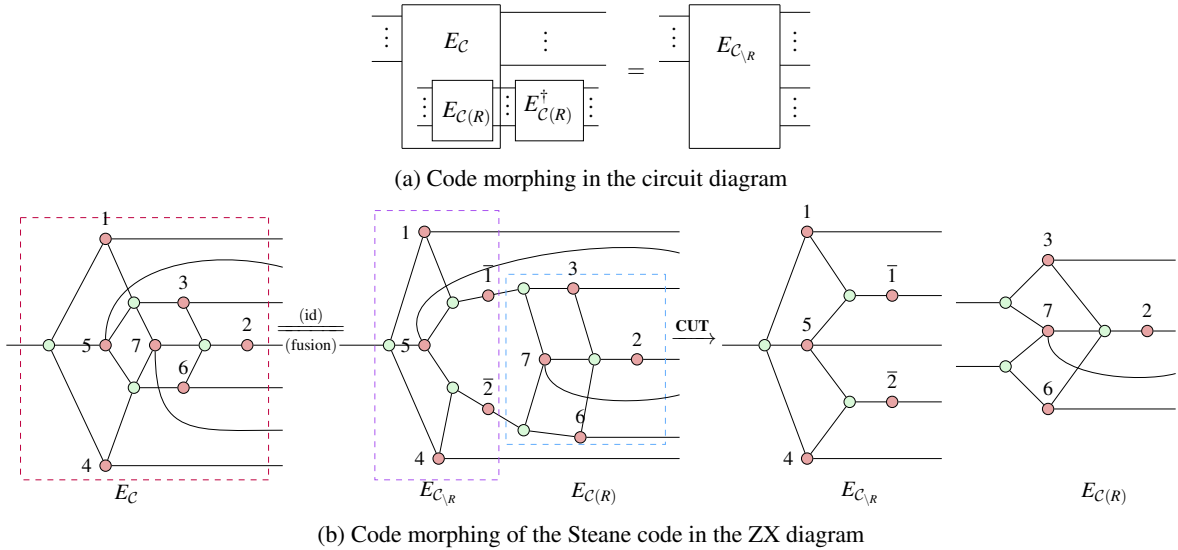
$E_{\mathcal{C}}$ $E_{\mathcal{C}(R)}$ $E^{\dagger}_{\mathcal{C}(R)}$ = $E_{\mathcal{C}_{\setminus R}}$

(a) Code morphing in the circuit diagram

1 3 5 7 2 6 4 $E_{\mathcal{C}}$

(id) = (fusion)

1 $\overline{1}$ 3 5 7 2 $\overline{2}$ 6 4 $E_{\mathcal{C}_{\setminus R}}$ $E_{\mathcal{C}(R)}$

CUT →

1 5 $\overline{1}$ $\overline{2}$ 4 $E_{\mathcal{C}_{\setminus R}}$

3 7 2 6 $E_{\mathcal{C}(R)}$

(b) Code morphing of the Steane code in the ZX diagram